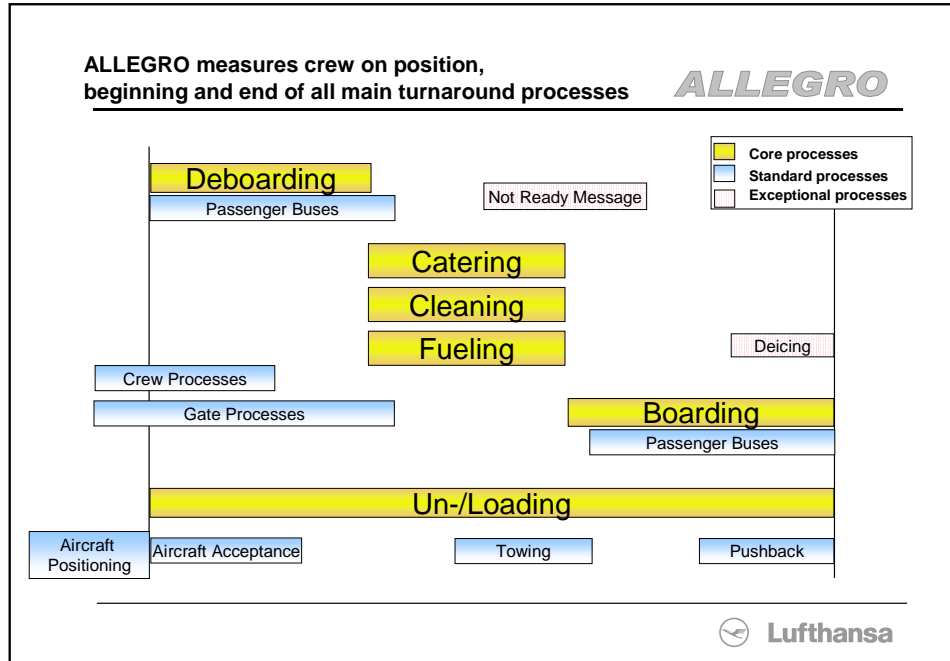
ALLEGRO measures crew on position, beginning and end of all main turnaround processes

ALLEGRO

Core processes
Standard processes
Exceptional processes

Deboarding

Passenger Buses

Not Ready Message

Catering

Cleaning

Fueling

Deicing

Crew Processes

Gate Processes

Boarding

Passenger Buses

Un-/Loading

Aircraft Positioning

Aircraft Acceptance

Towing

Pushback

Lufthansa